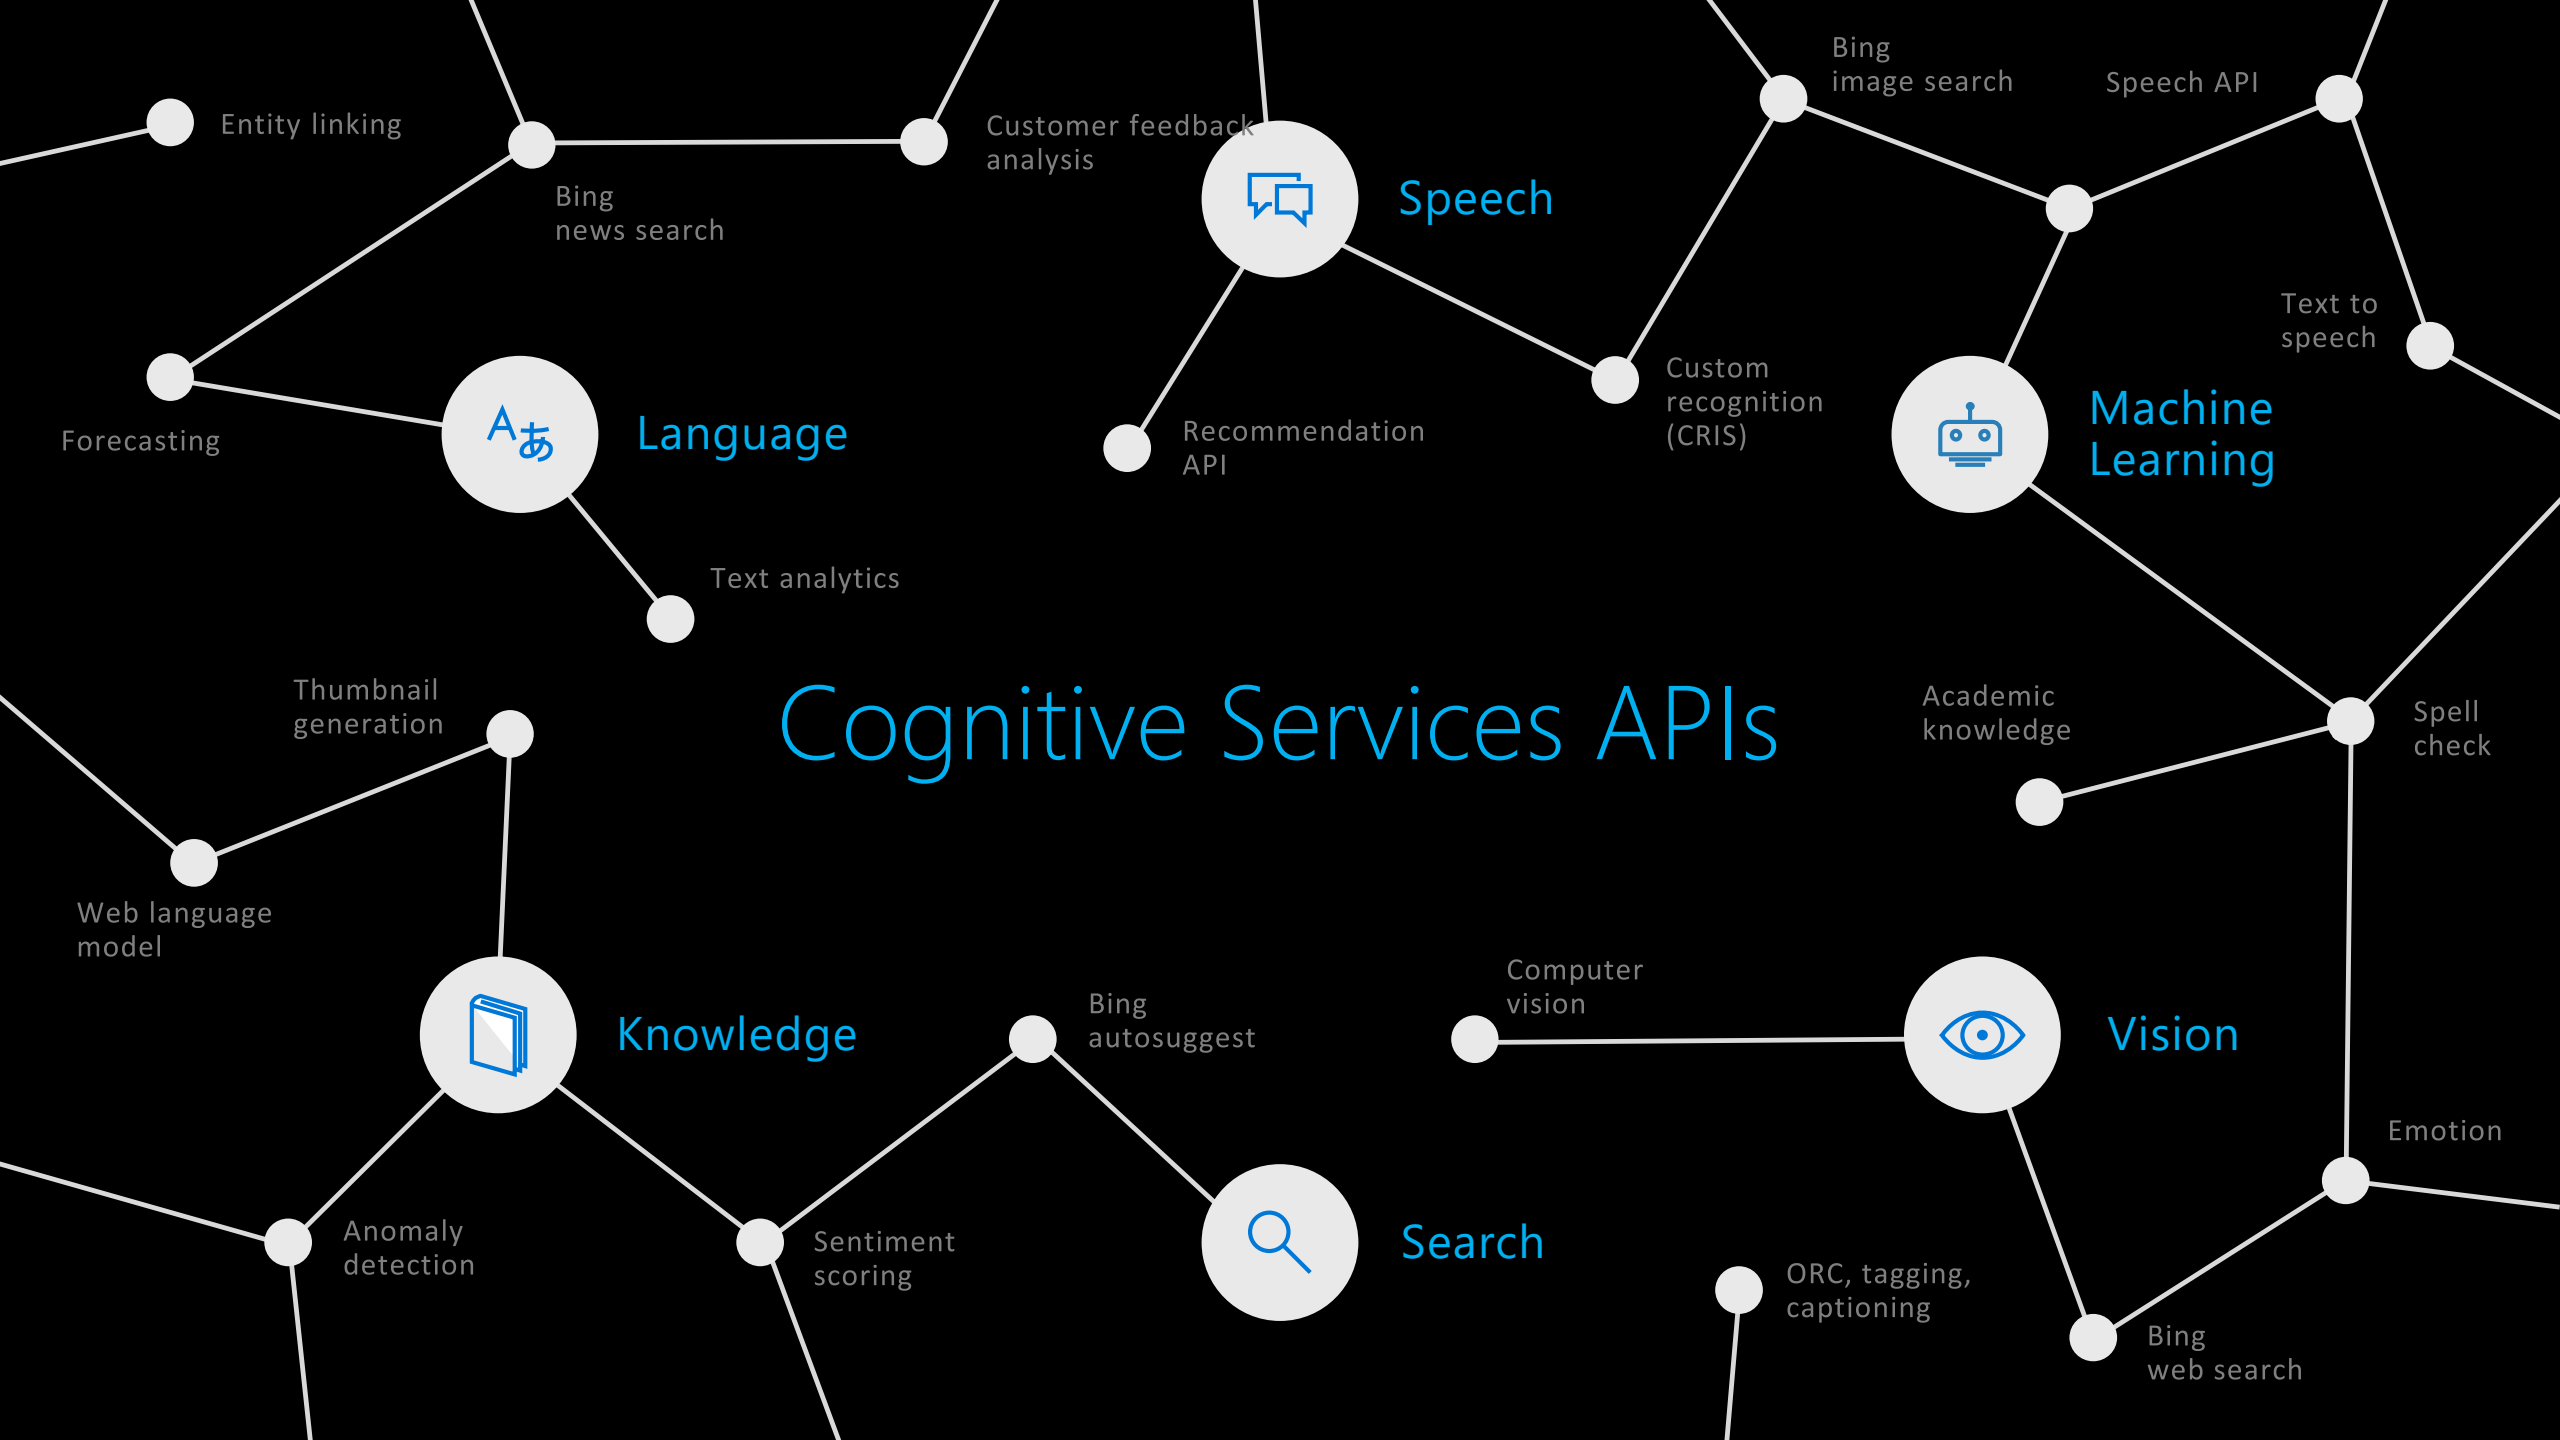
Entity linking

Bing news search

Customer feedback analysis

Speech

Bing image search

Speech API

Text to speech

Forecasting

Language

Recommendation API

Custom recognition (CRIS)

Machine Learning

Text analytics

Cognitive Services APIs

Thumbnail generation

Academic knowledge

Spell check

Web language model

Knowledge

Bing autosuggest

Computer vision

Vision

Emotion

Anomaly detection

Sentiment scoring

Search

ORC, tagging, captioning

Bing web search